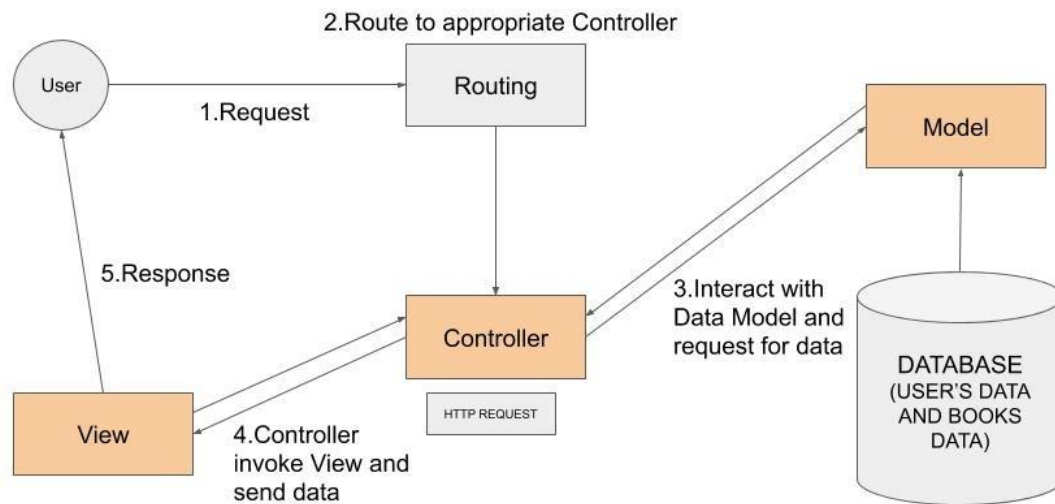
2.Route to appropriate Controller

User

Routing

1.Request

Model

5.Response

3.Interact with Data Model and request for data

Controller

DATABASE (USER'S DATA AND BOOKS DATA)

HTTP REQUEST

View

4.Controller invoke View and send data